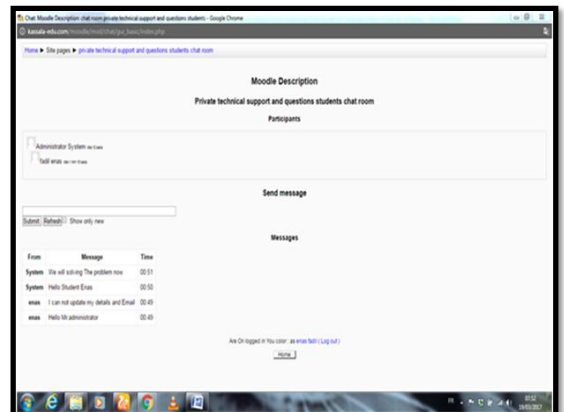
Chat: Moodle Description: chat room private technical support and questions students - Google Chrome

kassala-edu.com/moodle/mod/chat/gui_basic/index.php

Home ▶ Site pages ▶ private technical support and questions students chat room

Moodle Description

Private technical support and questions students chat room

Participants

Administrator System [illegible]

fadil enas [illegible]

Send message

Submit Refresh Show only new

Messages

| From | Message | Time |
|---|---|---|
| System | We will solving The problem now | 00:51 |
| System | Hello Student Enas | 00:50 |
| enas | I can not update my details and Email | 00:49 |
| enas | Hello Mr.administrator | 00:49 |

Are On logged in You color : as enas fadil ( Log out )

Home

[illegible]